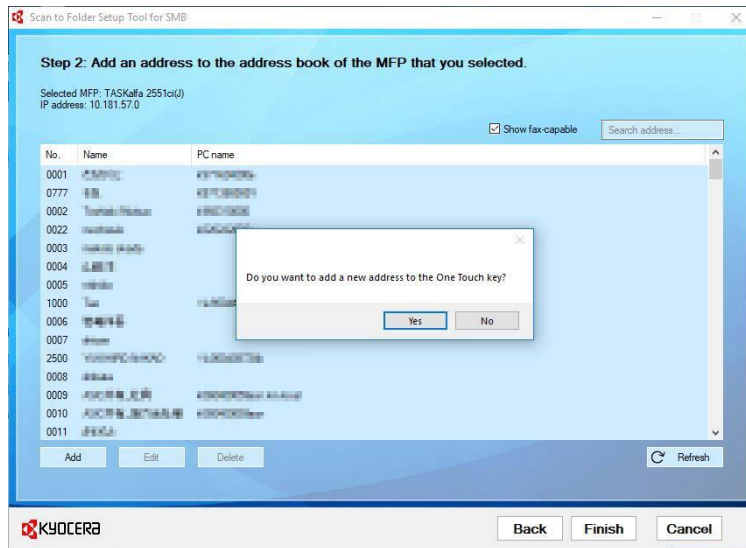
Scan to Folder Setup Tool for SMB

Step 2: Add an address to the address book of the MFP that you selected.

Selected MFP: TASKalfa 2551ci(J)
IP address: 10.181.57.0

Show fax-capable

Search address...

| No. | Name | PC name |
|---|---|---|
| 0001 | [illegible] | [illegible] |
| 0777 | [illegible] | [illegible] |
| 0002 | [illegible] | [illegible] |
| 0022 | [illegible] | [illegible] |
| 0003 | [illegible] | |
| 0004 | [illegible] | |
| 0005 | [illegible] | |
| 1000 | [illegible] | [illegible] |
| 0006 | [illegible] | |
| 0007 | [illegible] | |
| 2500 | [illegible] | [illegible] |
| 0008 | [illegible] | |
| 0009 | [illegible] | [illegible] |
| 0010 | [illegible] | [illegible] |
| 0011 | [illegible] | |

Do you want to add a new address to the One Touch key?

Yes

No

Add

Edit

Delete

Refresh

KYOCERA

Back

Finish

Cancel